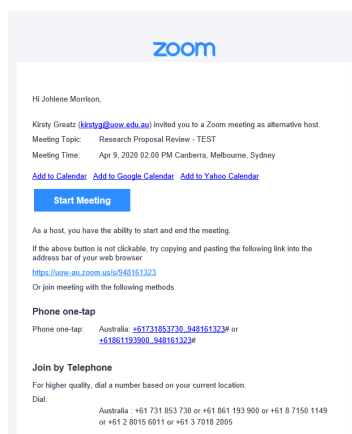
zoom

Hi Johlene Morrison,

Kirsty Greatz (kirstyg@uow.edu.au) invited you to a Zoom meeting as alternative host.

Meeting Topic: Research Proposal Review - TEST

Meeting Time: Apr 9, 2020 02:00 PM Canberra, Melbourne, Sydney

Add to Calendar Add to Google Calendar Add to Yahoo Calendar

Start Meeting

As a host, you have the ability to start and end the meeting.

If the above button is not clickable, try copying and pasting the following link into the address bar of your web browser

https://uow-au.zoom.us/s/948161323

Or join meeting with the following methods

Phone one-tap

Phone one-tap: Australia: +61731853730,,948161323# or +61861193900,,948161323#

Join by Telephone

For higher quality, dial a number based on your current location.

Dial:

Australia : +61 731 853 730 or +61 861 193 900 or +61 8 7150 1149 or +61 2 8015 6011 or +61 3 7018 2005